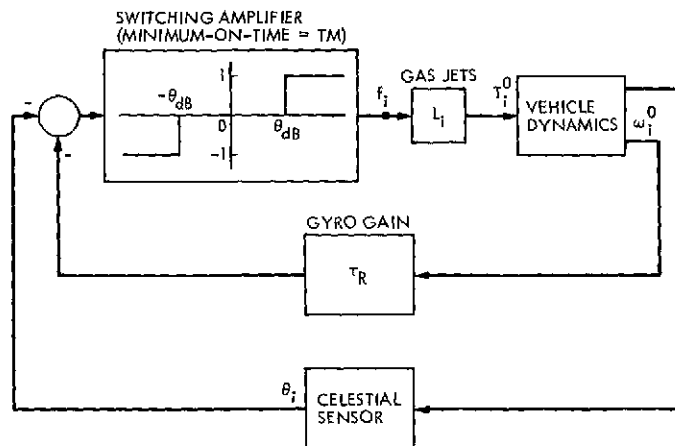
SWITCHING AMPLIFIER
(MINIMUM-ON-TIME = TM)

-

-

$-\theta_{dB}$

1

0

$\theta_{dB}$

-1

$f_i$

GAS JETS

$L_i$

$T_i^0$

VEHICLE DYNAMICS

$\omega_i^0$

GYRO GAIN

$\tau_R$

$\theta_i$

CELESTIAL SENSOR